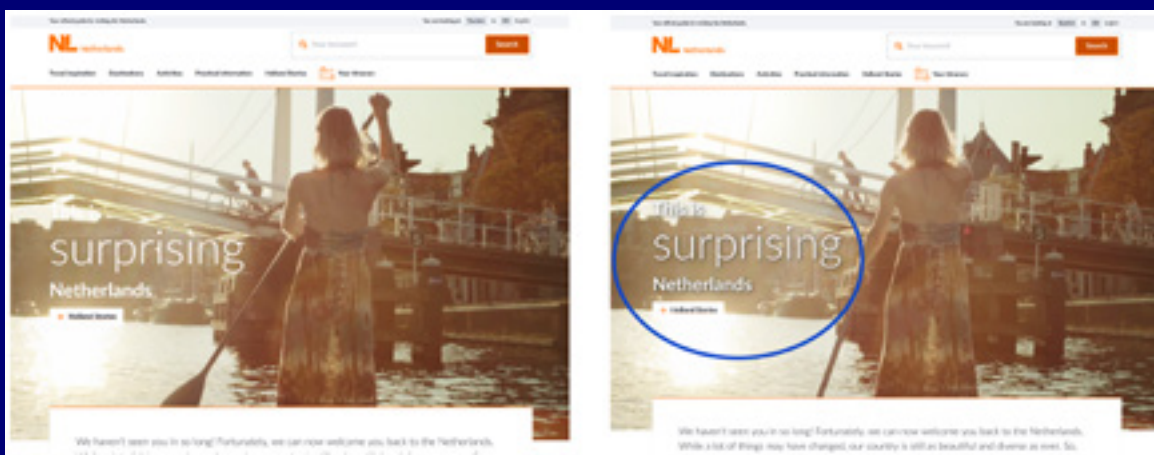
NL Netherlands

Search

surprising

Netherlands

We haven't seen you in so long! Fortunately, we can now welcome you back to the Netherlands.

NL Netherlands

Search

This is

surprising

Netherlands

We haven't seen you in so long! Fortunately, we can now welcome you back to the Netherlands. While a lot of things may have changed, our country is still as beautiful and diverse as ever. So,